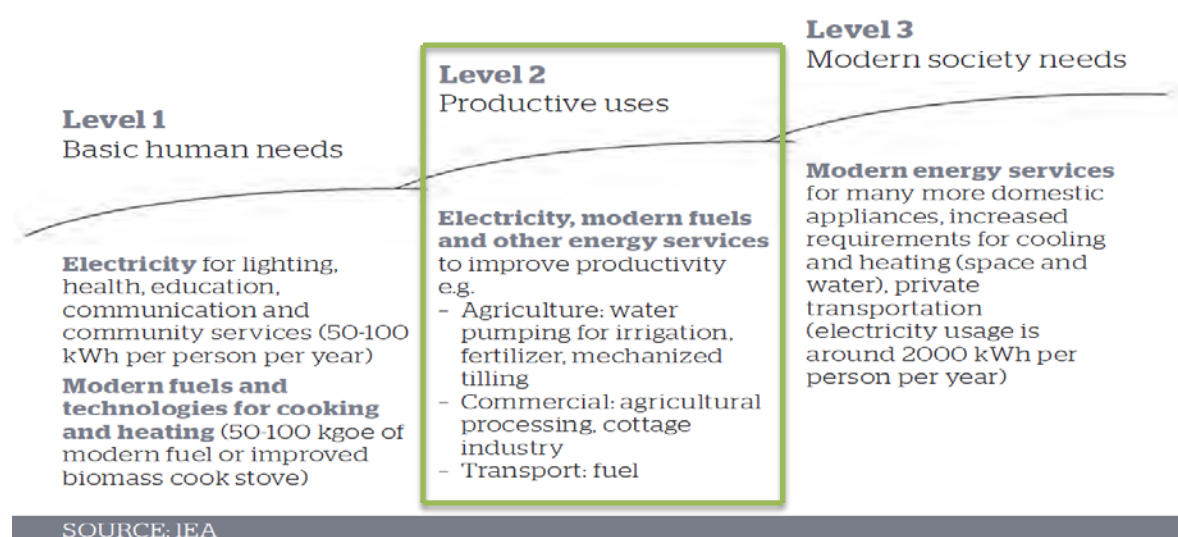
Level 1
Basic human needs

Electricity for lighting, health, education, communication and community services (50-100 kWh per person per year)

Modern fuels and technologies for cooking and heating (50-100 kgoe of modern fuel or improved biomass cook stove)

Level 2
Productive uses

Electricity, modern fuels and other energy services to improve productivity e.g.
– Agriculture: water pumping for irrigation, fertilizer, mechanized tilling
– Commercial: agricultural processing, cottage industry
– Transport: fuel

Level 3
Modern society needs

Modern energy services for many more domestic appliances, increased requirements for cooling and heating (space and water), private transportation (electricity usage is around 2000 kWh per person per year)

SOURCE: IEA